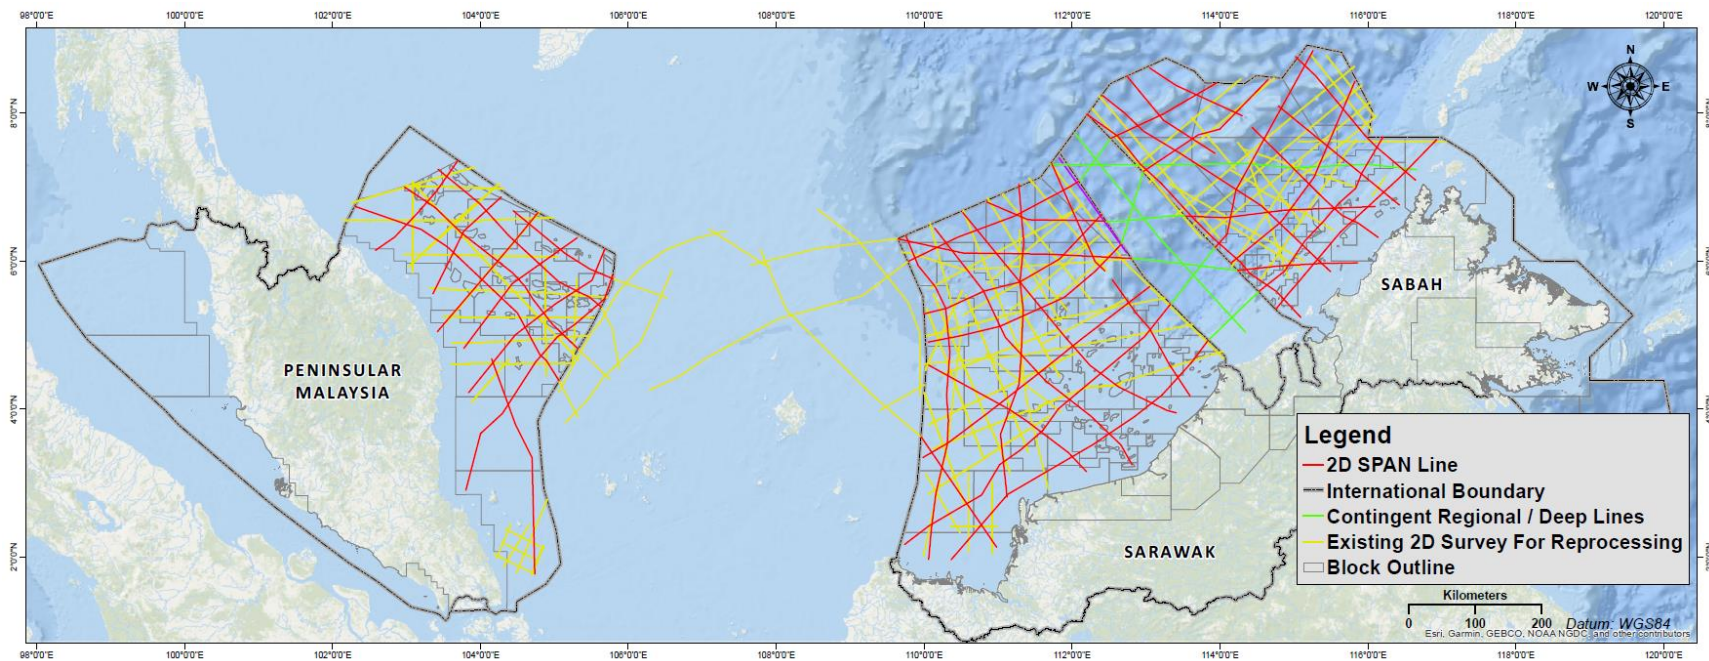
98°0'0"E 100°0'0"E 102°0'0"E 104°0'0"E 106°0'0"E 108°0'0"E 110°0'0"E 112°0'0"E 114°0'0"E 116°0'0"E 118°0'0"E 120°0'0"E

8°0'0"N
6°0'0"N
4°0'0"N
2°0'0"N

N
W E
S

PENINSULAR MALAYSIA

SABAH

SARAWAK

Legend
2D SPAN Line
International Boundary
Contingent Regional / Deep Lines
Existing 2D Survey For Reprocessing
Block Outline

Kilometers
0 100 200
Datum: WGS84
Esri, Garmin, GEBCO, NOAA NGDC, and other contributors

98°0'0"E 100°0'0"E 102°0'0"E 104°0'0"E 106°0'0"E 108°0'0"E 110°0'0"E 112°0'0"E 114°0'0"E 116°0'0"E 118°0'0"E 120°0'0"E